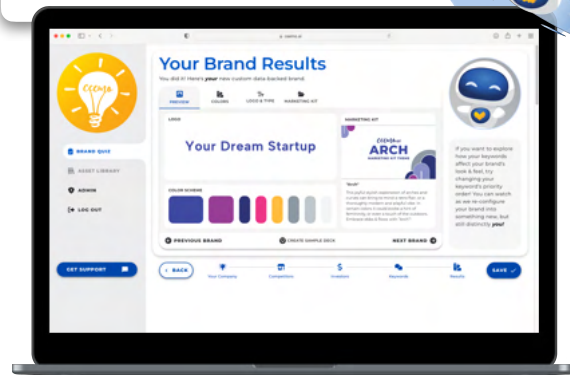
ccenia

BRAND QUIZ

ASSET LIBRARY

ADMIN

LOG OUT

GET SUPPORT

Your Brand Results

You did it! Here's your new custom data backed brand.

PREVIEW

COLORS

LOGO & TYPE

MARKETING KIT

LOGO

Your Dream Startup

COLOR SCHEME

MARKETING KIT

ccenia

ARCH

MARKETING KIT THEME

"ARCH"

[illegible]

PREVIOUS BRAND

CREATE SAMPLE DECK

NEXT BRAND

If you want to explore how your keywords affect your brand's look & feel, try changing your keyword's priority order! You can watch as we re-configure your brand into something new, but still distinctly you!

BACK

Your Company

Competitors

Investors

Keywords

Results

SAVE